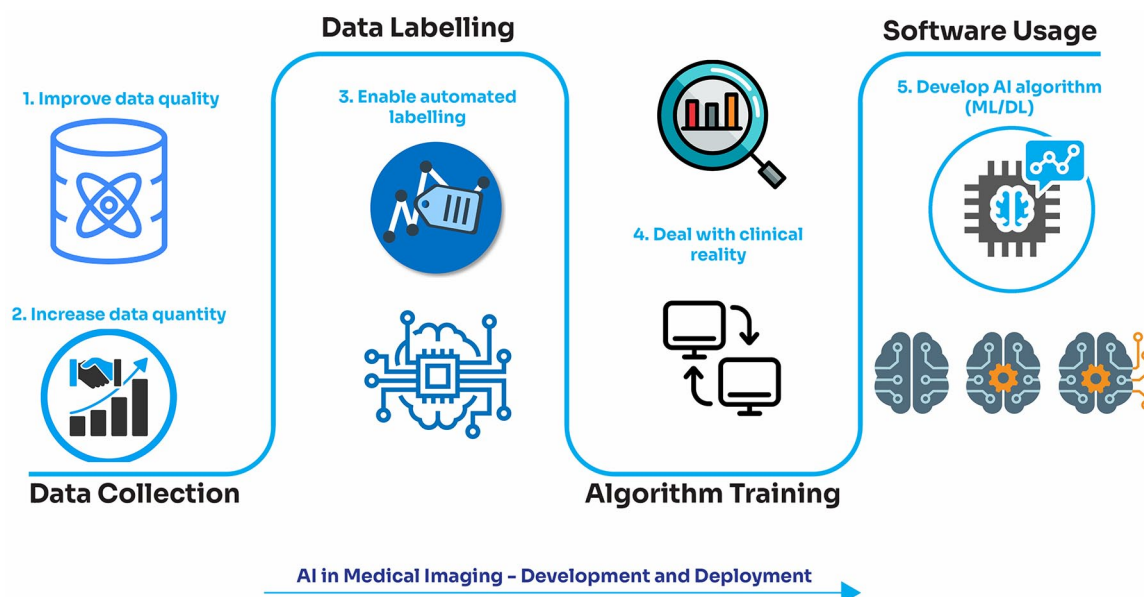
Data Labelling

Software Usage

1. Improve data quality

3. Enable automated labelling

5. Develop AI algorithm (ML/DL)

4. Deal with clinical reality

2. Increase data quantity

Data Collection

Algorithm Training

AI in Medical Imaging - Development and Deployment